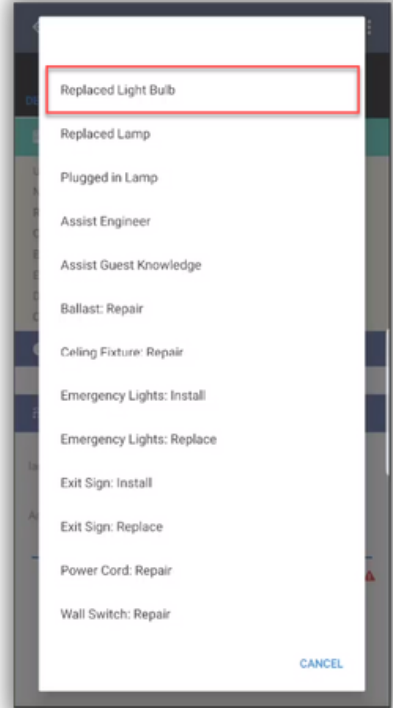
Replaced Light Bulb

Replaced Lamp

Plugged in Lamp

Assist Engineer

Assist Guest Knowledge

Ballast: Repair

Celing Fixture: Repair

Emergency Lights: Install

Emergency Lights: Replace

Exit Sign: Install

Exit Sign: Replace

Power Cord: Repair

Wall Switch: Repair

CANCEL